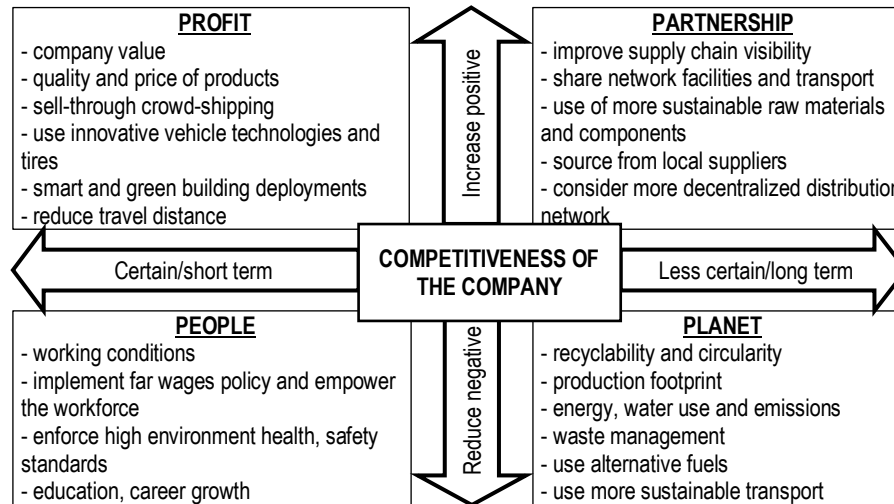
PROFIT
- company value
- quality and price of products
- sell-through crowd-shipping
- use innovative vehicle technologies and tires
- smart and green building deployments
- reduce travel distance

Increase positive

PARTNERSHIP
- improve supply chain visibility
- share network facilities and transport
- use of more sustainable raw materials and components
- source from local suppliers
- consider more decentralized distribution network

Certain/short term

COMPETITIVENESS OF THE COMPANY

Less certain/long term

PEOPLE
- working conditions
- implement far wages policy and empower the workforce
- enforce high environment health, safety standards
- education, career growth

Reduce negative

PLANET
- recyclability and circularity
- production footprint
- energy, water use and emissions
- waste management
- use alternative fuels
- use more sustainable transport